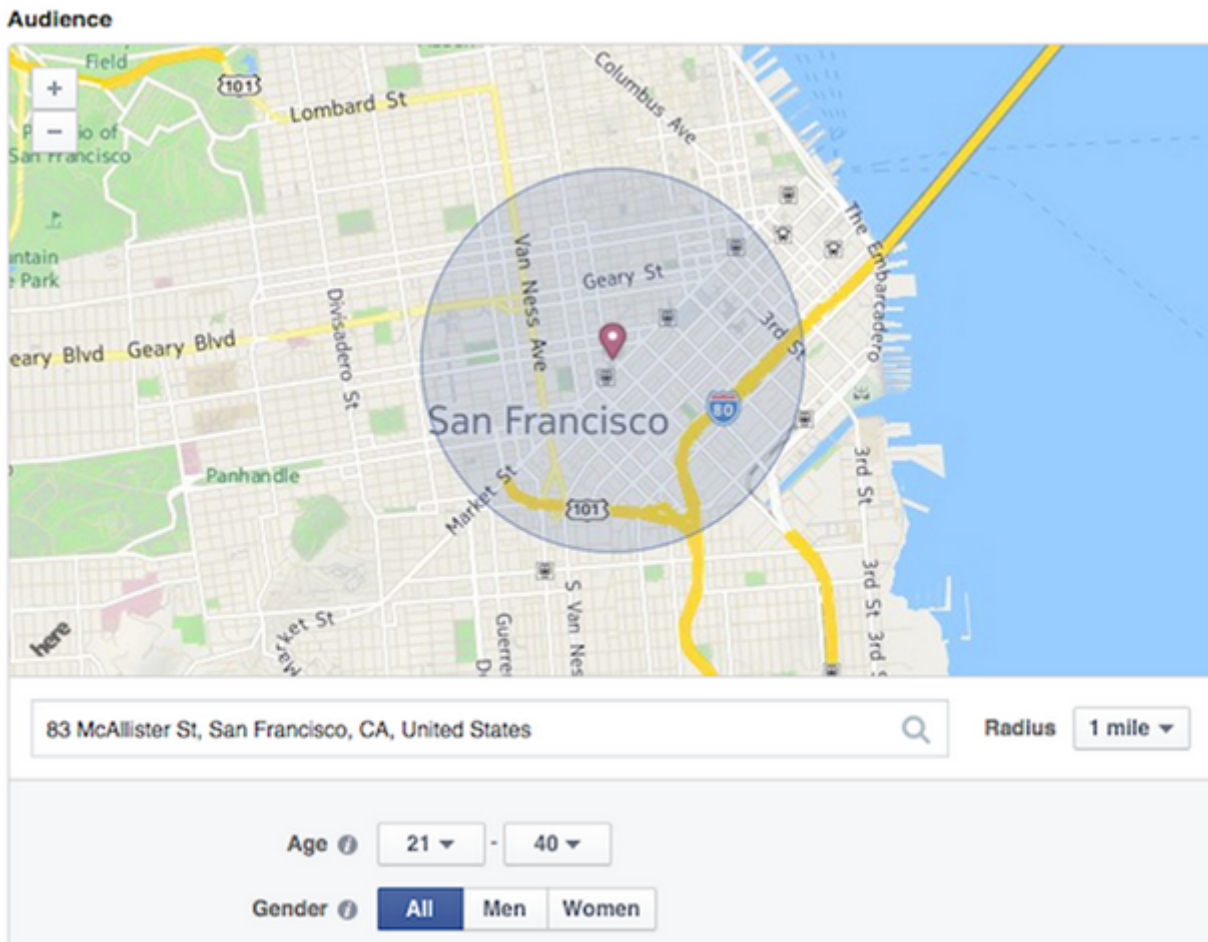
Audience

+
−

Field
101
Lombard St
Columbus Ave
P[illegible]io of
San Francisco
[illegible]ntain
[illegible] Park
Van Ness Ave
Geary St
The Embarcadero
Divisadero St
Geary Blvd
Geary Blvd
3rd St
San Francisco
80
Panhandle
Market St
101
3rd St
3rd St
3rd St
here
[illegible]ket St
Guerre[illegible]
S Van Nes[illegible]

83 McAllister St, San Francisco, CA, United States

Radius 1 mile

Age 21 - 40

Gender All Men Women